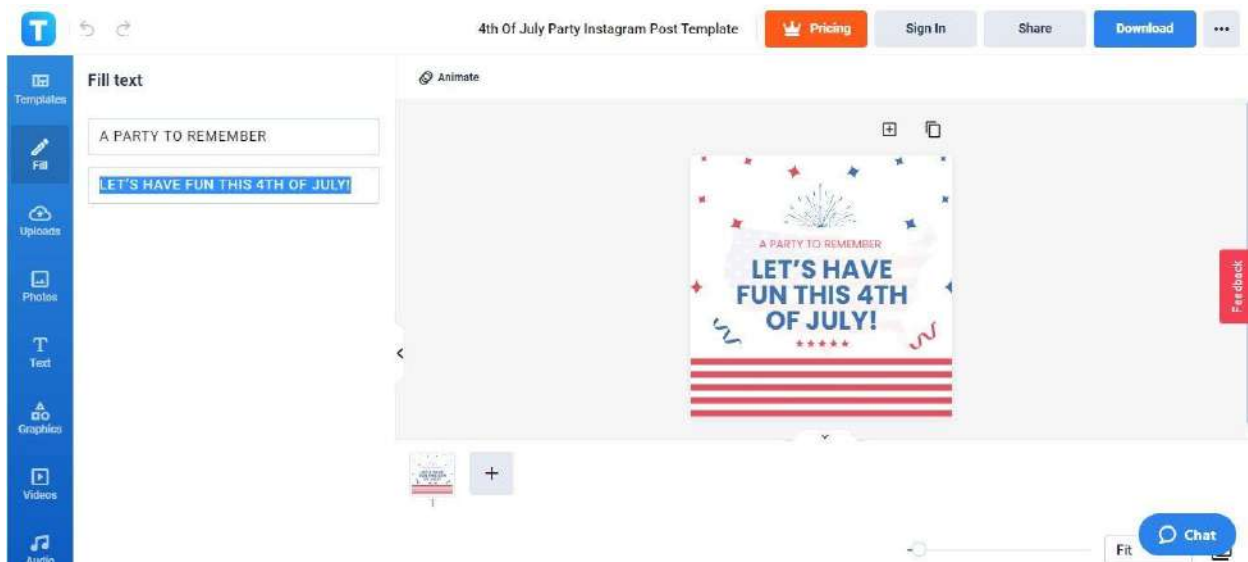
T

4th Of July Party Instagram Post Template

Pricing

Sign In

Share

Download

...

Templates

Fill

Uploads

Photos

Text

Graphics

Videos

Audio

Fill text

A PARTY TO REMEMBER

LET'S HAVE FUN THIS 4TH OF JULY!

Animate

A PARTY TO REMEMBER

LET'S HAVE FUN THIS 4TH OF JULY!

Feedback

1

+

Fit

Chat